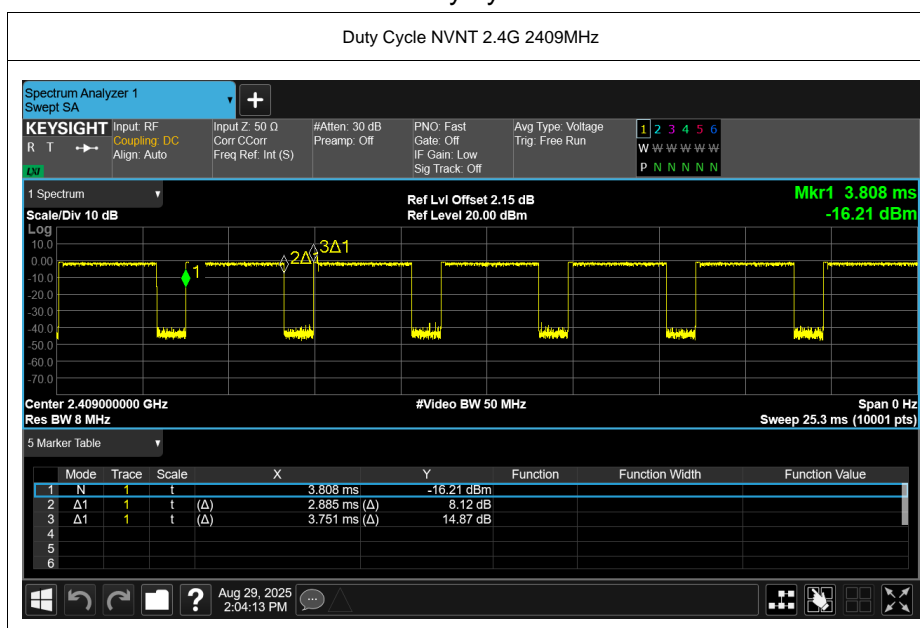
Duty Cycle NVNT 2.4G 2409MHz

Spectrum Analyzer 1
Swept SA

KEYSIGHT Input: RF
R T Coupling: DC
Align: Auto
LXI

Input Z: 50 Ω
Corr CCorr
Freq Ref: Int (S)

#Atten: 30 dB
Preamp: Off

PNO: Fast
Gate: Off
IF Gain: Low
Sig Track: Off

Avg Type: Voltage
Trig: Free Run

1 2 3 4 5 6
W W W W W W
P N N N N N

1 Spectrum
Scale/Div 10 dB
Log

Ref Lvl Offset 2.15 dB
Ref Level 20.00 dBm

Mkr1 3.808 ms
-16.21 dBm

10.0
0.00
-10.0
-20.0
-30.0
-40.0
-50.0
-60.0
-70.0

1
2Δ1
3Δ1

Center 2.409000000 GHz
Res BW 8 MHz

#Video BW 50 MHz

Span 0 Hz
Sweep 25.3 ms (10001 pts)

5 Marker Table

| | Mode | Trace | Scale | X | Y | Function | Function Width | Function Value |
|---|---|---|---|---|---|---|---|---|
| 1 | N | 1 | t | 3.808 ms | -16.21 dBm | | | |
| 2 | Δ1 | 1 | t (Δ) | 2.885 ms (Δ) | 8.12 dB | | | |
| 3 | Δ1 | 1 | t (Δ) | 3.751 ms (Δ) | 14.87 dB | | | |
| 4 | | | | | | | | |
| 5 | | | | | | | | |
| 6 | | | | | | | | |

Aug 29, 2025
2:04:13 PM